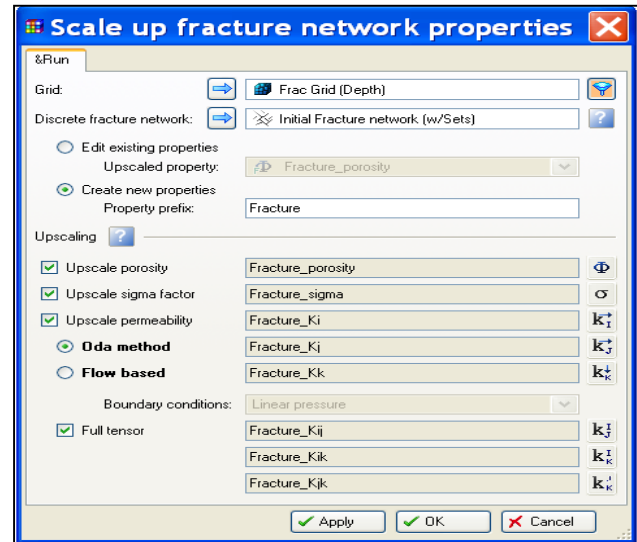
Scale up fracture network properties

&Run

Grid: Frac Grid (Depth)

Discrete fracture network: Initial Fracture network (w/Sets)

Edit existing properties

Upscaled property: Fracture_porosity

Create new properties

Property prefix: Fracture

Upscaling

Upscale porosity Fracture_porosity $\Phi$

Upscale sigma factor Fracture_sigma $\sigma$

Upscale permeability Fracture_Ki $k_I$

Oda method Fracture_Kj $k_J$

Flow based Fracture_Kk $k_K$

Boundary conditions: Linear pressure

Full tensor Fracture_Kij $k_J^I$

Fracture_Kik $k_K^I$

Fracture_Kjk $k_K^J$

Apply OK Cancel